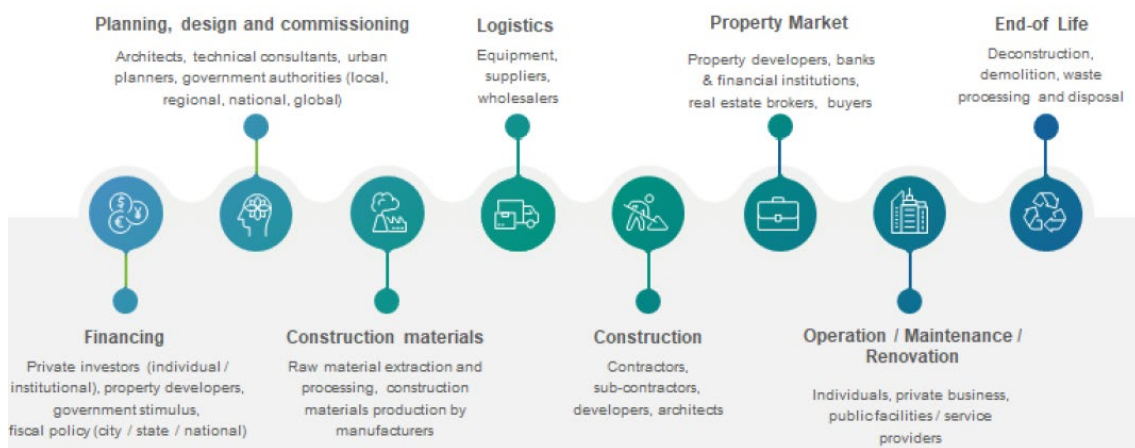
Planning, design and commissioning
Architects, technical consultants, urban planners, government authorities (local, regional, national, global)

Logistics
Equipment, suppliers, wholesalers

Property Market
Property developers, banks & financial institutions, real estate brokers, buyers

End-of Life
Deconstruction, demolition, waste processing and disposal

Financing
Private investors (individual / institutional), property developers, government stimulus, fiscal policy (city / state / national)

Construction materials
Raw material extraction and processing, construction materials production by manufacturers

Construction
Contractors, sub-contractors, developers, architects

Operation / Maintenance / Renovation
Individuals, private business, public facilities / service providers